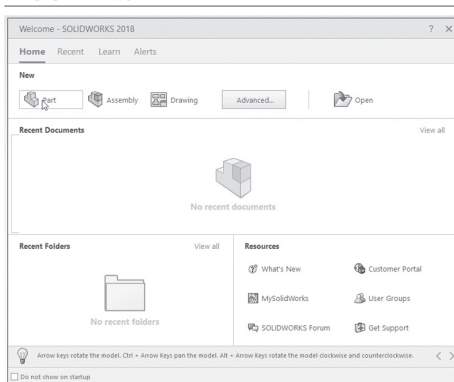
Welcome - SOLIDWORKS 2018

? ×

Home Recent Learn Alerts

New

Part Assembly Drawing Advanced... Open

Recent Documents

View all

No recent documents

Recent Folders

View all

No recent folders

Resources

What's New

Customer Portal

MySolidWorks

User Groups

SOLIDWORKS Forum

Get Support

Arrow keys rotate the model. Ctrl + Arrow Keys pan the model. Alt + Arrow Keys rotate the model clockwise and counterclockwise.

Do not show on startup